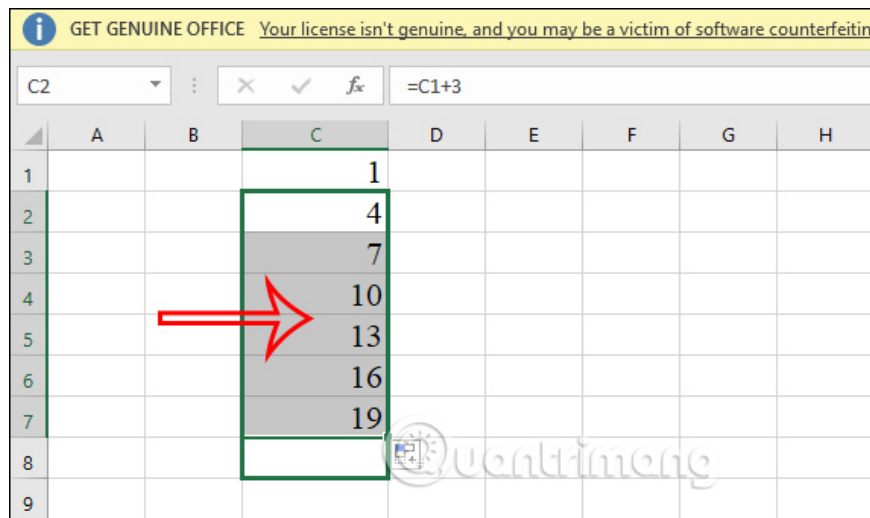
GET GENUINE OFFICE Your license isn't genuine, and you may be a victim of software counterfeiting

C2 × ✓ $f_x$ =C1+3

| | A | B | C | D | E | F | G | H |
|---|---|---|---|---|---|---|---|---|
| 1 | | | 1 | | | | | |
| 2 | | | 4 | | | | | |
| 3 | | | 7 | | | | | |
| 4 | | | 10 | | | | | |
| 5 | | | 13 | | | | | |
| 6 | | | 16 | | | | | |
| 7 | | | 19 | | | | | |
| 8 | | | | | | | | |
| 9 | | | | | | | | |

uantrimang